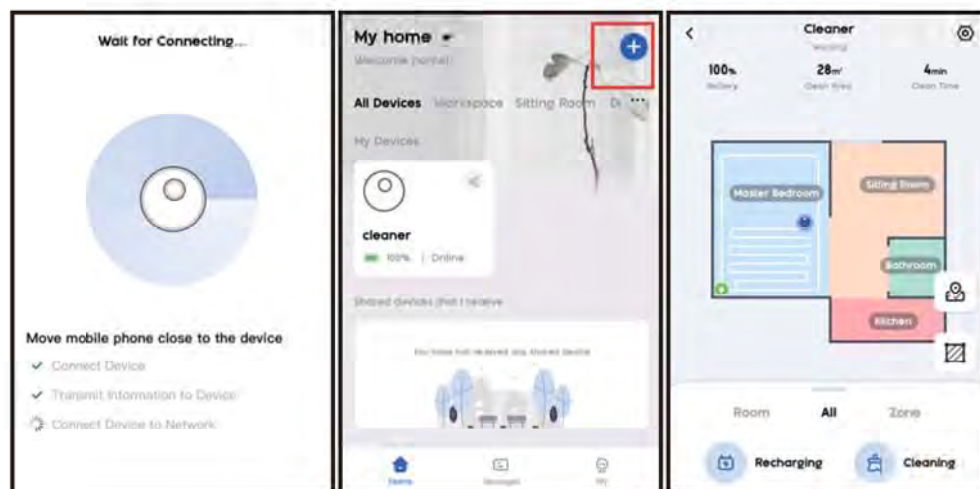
Wait for Connecting...

Move mobile phone close to the device

Connect Device

Transmit Information to Device

Connect Device to Network

My home

Welcome home!

All Devices Workspace Sitting Room D

My Devices

cleaner

100% | Online

Shared devices that I receive

You have not received any shared device

Home Message Me

Cleaner

Working

100%
Battery

28m²
Clean Area

4min
Clean Time

Master Bedroom

Sitting Room

Bathroom

Kitchen

Room All Zone

Recharging Cleaning